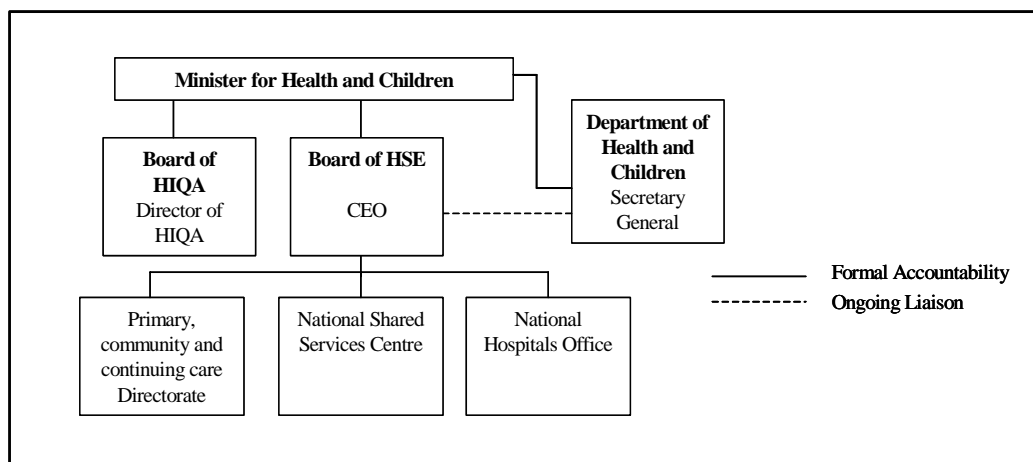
Minister for Health and Children

Board of HIQA
Director of HIQA

Board of HSE
CEO

Department of Health and Children
Secretary General

Formal Accountability
Ongoing Liaison

Primary, community and continuing care Directorate

National Shared Services Centre

National Hospitals Office